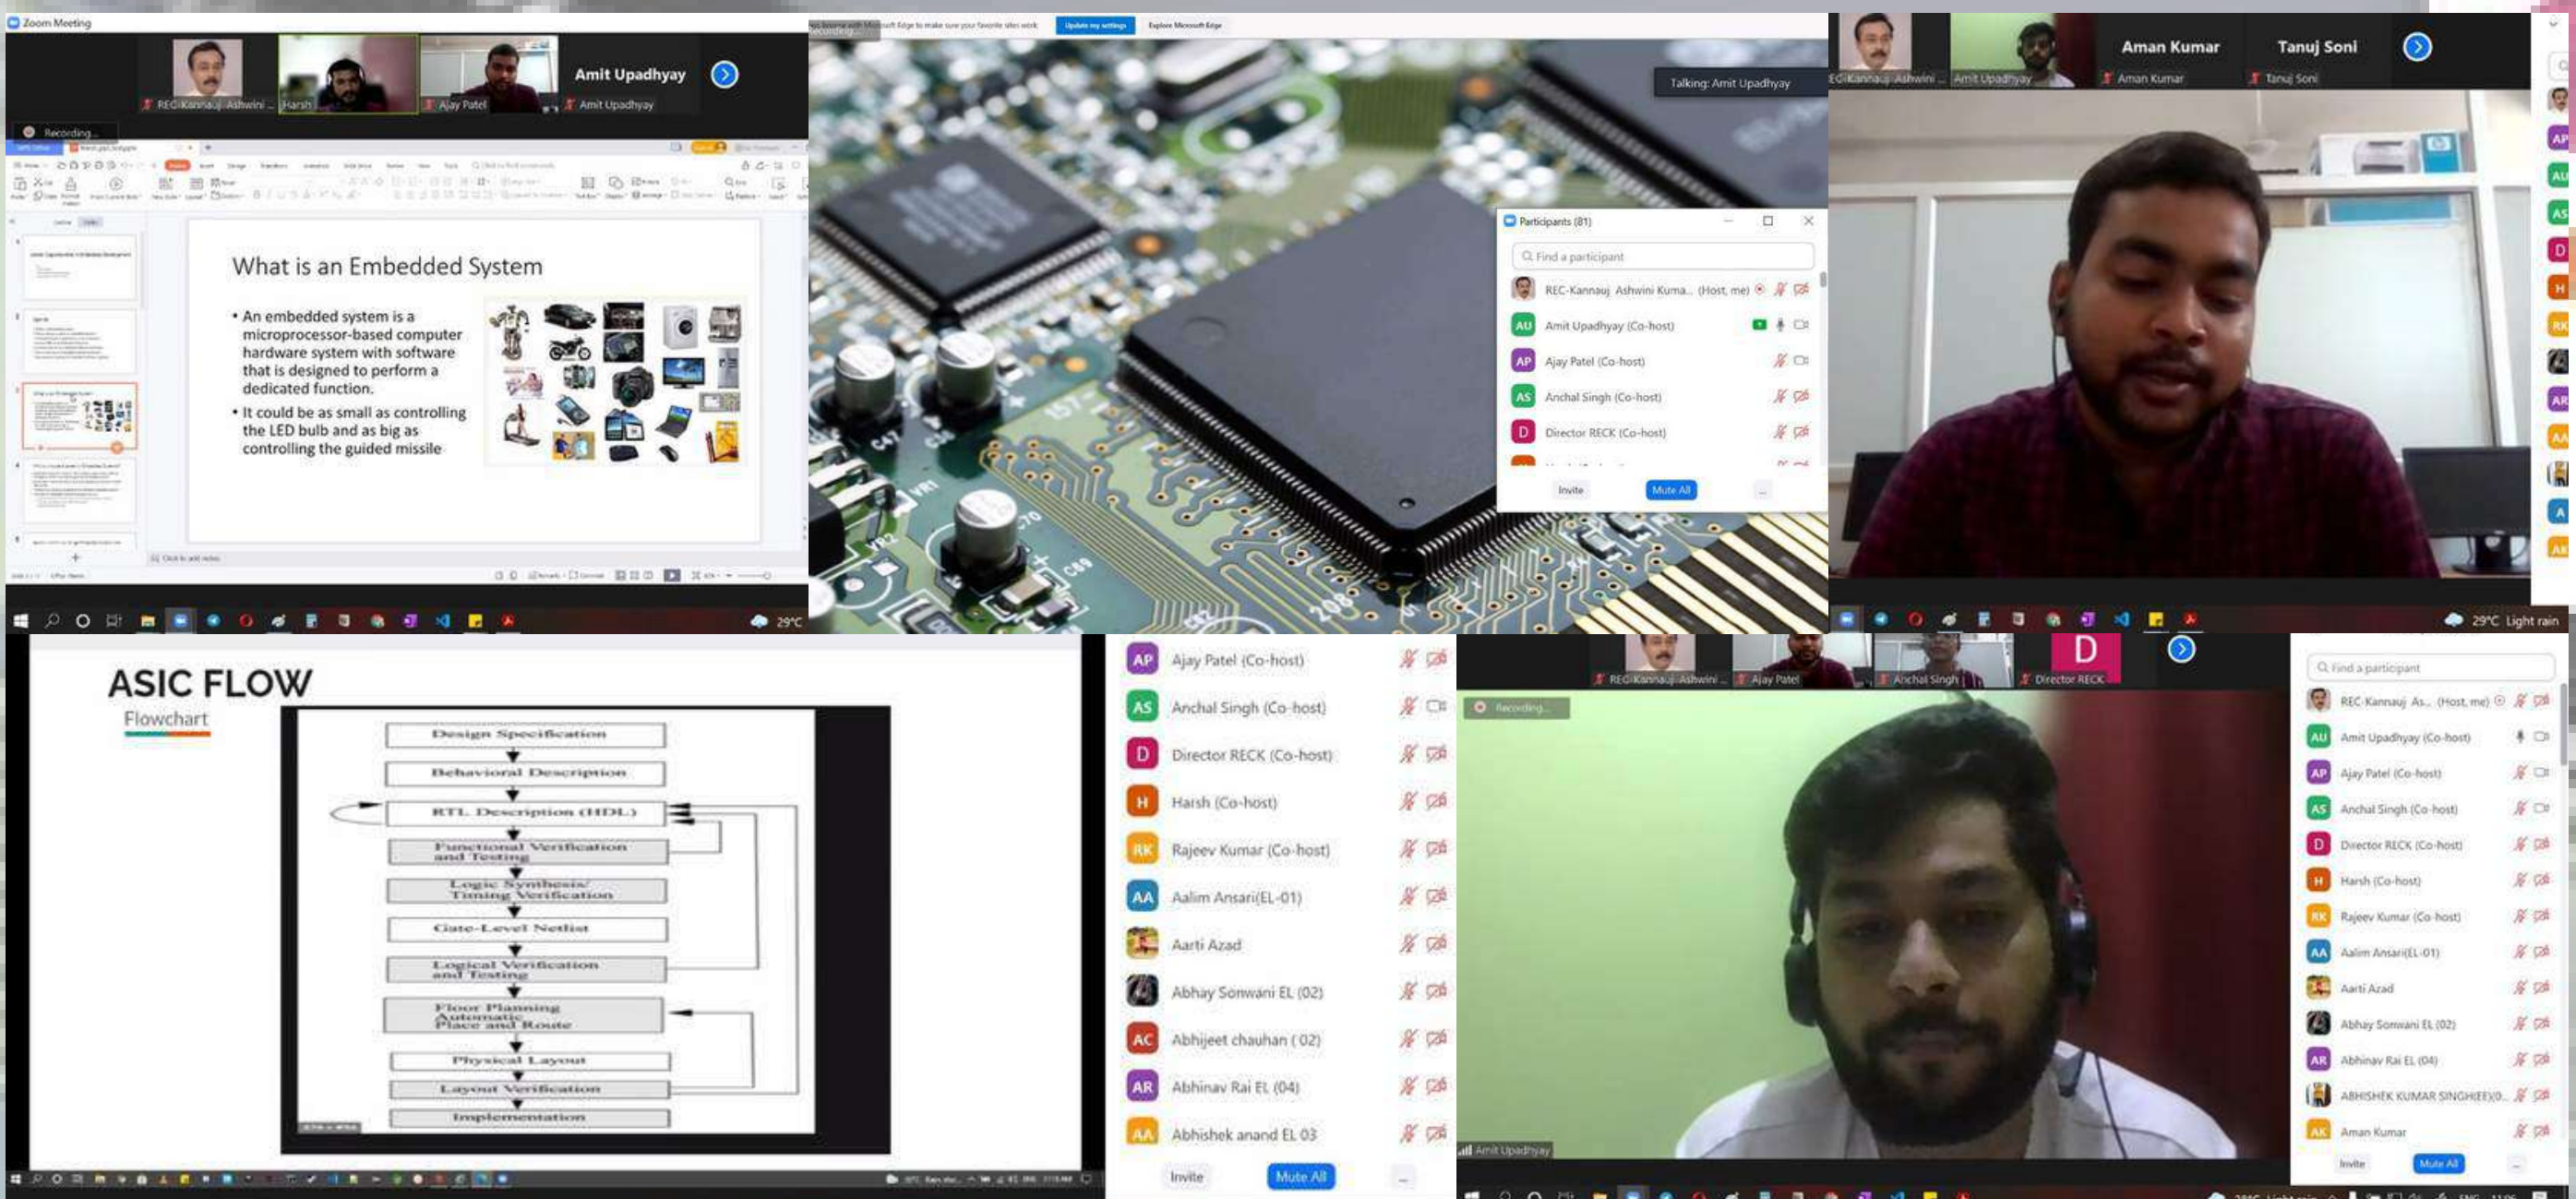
Zoom Meeting

REC-Kannauj Ashwini ... Harsh Ajay Patel Amit Upadhyay Amit Upadhyay

Recording...

What is an Embedded System

• An embedded system is a microprocessor-based computer hardware system with software that is designed to perform a dedicated function.

• It could be as small as controlling the LED bulb and as big as controlling the guided missile

29°C

Update my settings Explore Microsoft Edge

Talking: Amit Upadhyay

Participants (81)

Find a participant

REC-Kannauj Ashwini Kuma... (Host, me)

AU Amit Upadhyay (Co-host)

AP Ajay Patel (Co-host)

AS Anchal Singh (Co-host)

D Director RECK (Co-host)

Invite Mute All ...

REC-Kannauj Ashwini ... Amit Upadhyay Aman Kumar Aman Kumar Tanuj Soni Tanuj Soni

29°C Light rain

ASIC FLOW

Flowchart

Design Specification

Behavioral Description

RTL Description (HDL)

Functional Verification and Testing

Logic Synthesis/ Timing Verification

Gate-Level Netlist

Logical Verification and Testing

Floor Planning Automatic Place and Route

Physical Layout

Layout Verification

Implementation

AP Ajay Patel (Co-host)

AS Anchal Singh (Co-host)

D Director RECK (Co-host)

H Harsh (Co-host)

RK Rajeev Kumar (Co-host)

AA Aalim Ansari(EL-01)

Aarti Azad

Abhay Sonwani EL (02)

AC Abhijeet chauhan ( 02)

AR Abhinav Rai EL (04)

AA Abhishek anand EL 03

Invite Mute All ...

REC-Kannauj Ashwini ... Ajay Patel Anchal Singh D Director RECK

Recording...

Amit Upadhyay

Find a participant

REC-Kannauj As... (Host, me)

AU Amit Upadhyay (Co-host)

AP Ajay Patel (Co-host)

AS Anchal Singh (Co-host)

D Director RECK (Co-host)

H Harsh (Co-host)

RK Rajeev Kumar (Co-host)

AA Aalim Ansari(EL-01)

Aarti Azad

Abhay Sonwani EL (02)

AR Abhinav Rai EL (04)

ABHISHEK KUMAR SINGH(EE)(0...

AK Aman Kumar

Invite Mute All ...